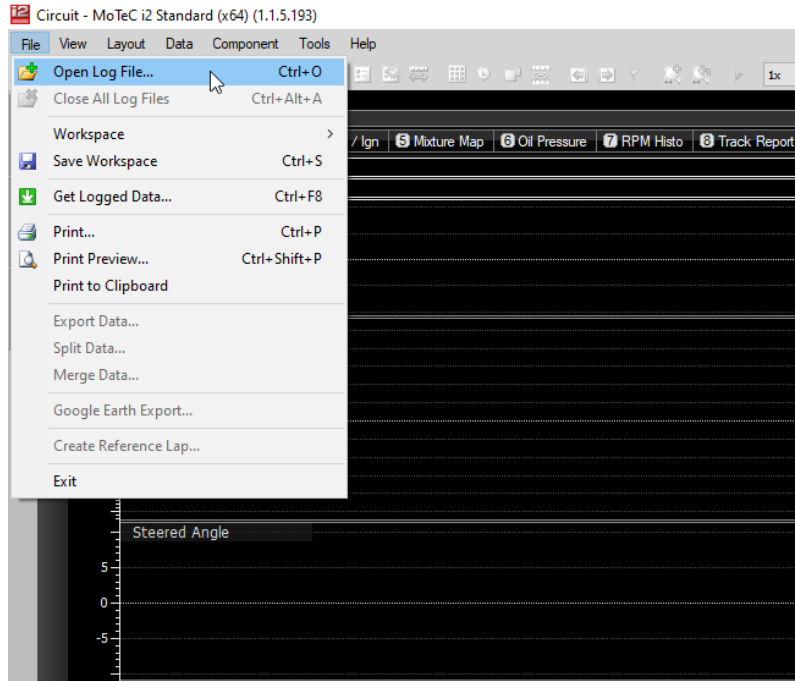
i2 Circuit - MoTeC i2 Standard (x64) (1.1.5.193)

File View Layout Data Component Tools Help

Open Log File... Ctrl+O
Close All Log Files Ctrl+Alt+A
Workspace >
Save Workspace Ctrl+S
Get Logged Data... Ctrl+F8
Print... Ctrl+P
Print Preview... Ctrl+Shift+P
Print to Clipboard
Export Data...
Split Data...
Merge Data...
Google Earth Export...
Create Reference Lap...
Exit

1x

/ Ign 5 Mixture Map 6 Oil Pressure 7 RPM Histo 8 Track Report

Steered Angle

5
0
-5